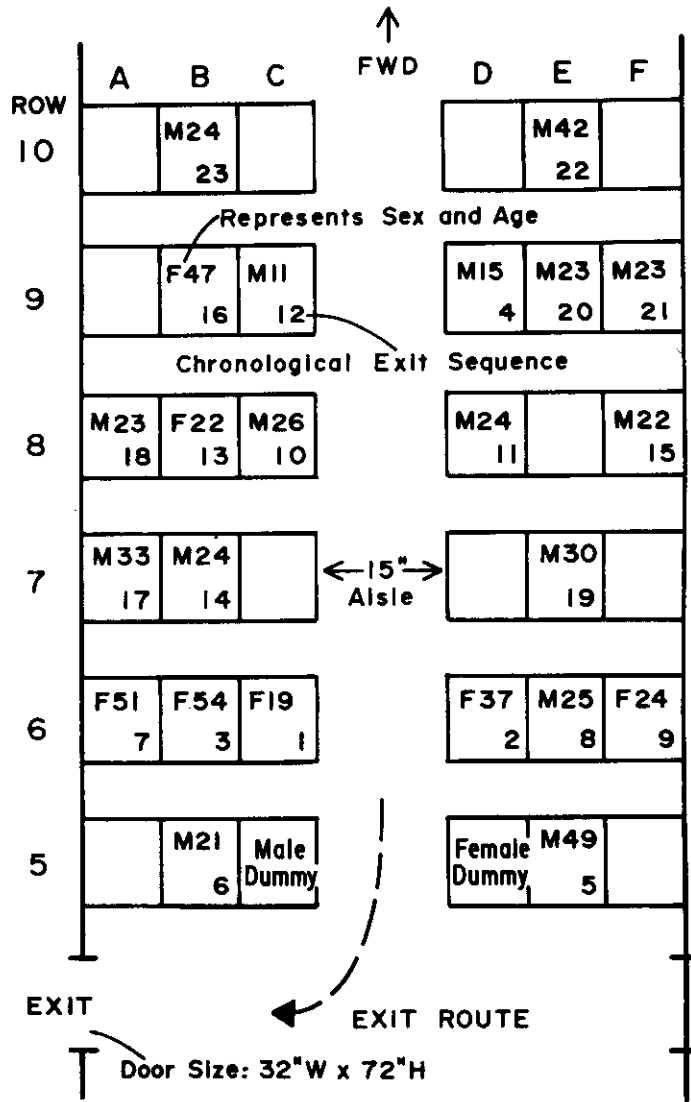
FWD

| ROW | A | B | C | D | E | F |
|---|---|---|---|---|---|---|
| 10 | | M24 23 | | | M42 22 | |
| 9 | | F47 16 | M11 12 | M15 4 | M23 20 | M23 21 |
| 8 | M23 18 | F22 13 | M26 10 | M24 11 | | M22 15 |
| 7 | M33 17 | M24 14 | | | M30 19 | |
| 6 | F51 7 | F54 3 | F19 1 | F37 2 | M25 8 | F24 9 |
| 5 | | M21 6 | Male Dummy | Female Dummy | M49 5 | |

Represents Sex and Age

Chronological Exit Sequence

15"
Aisle

EXIT

EXIT ROUTE

Door Size: 32"W x 72"H